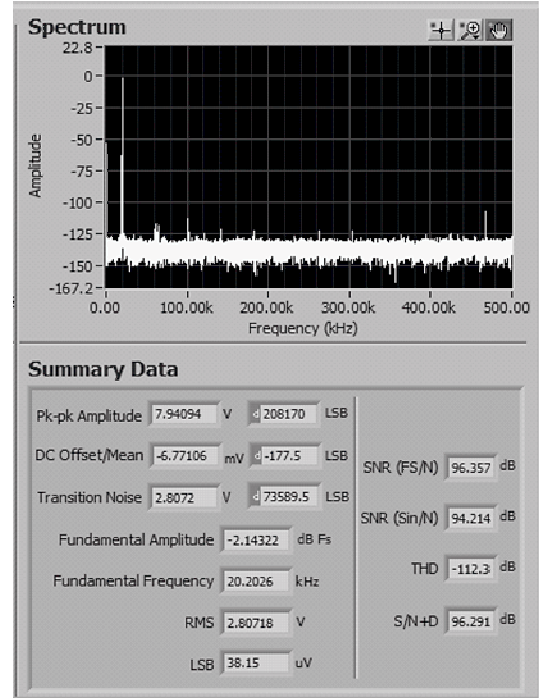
Spectrum

22.8
0
-25
-50
-75
-100
-125
-150
-167.2
Amplitude
0.00
100.00k
200.00k
300.00k
400.00k
500.00
Frequency (kHz)

Summary Data

Pk-pk Amplitude 7.94094 V 208170 LSB

DC Offset/Mean -6.77106 mV -177.5 LSB

Transition Noise 2.8072 V 73589.5 LSB

Fundamental Amplitude -2.14322 dB Fs

Fundamental Frequency 20.2026 kHz

RMS 2.80718 V

LSB 38.15 uV

SNR (FS/N) 96.357 dB

SNR (Sin/N) 94.214 dB

THD -112.3 dB

S/N+D 96.291 dB